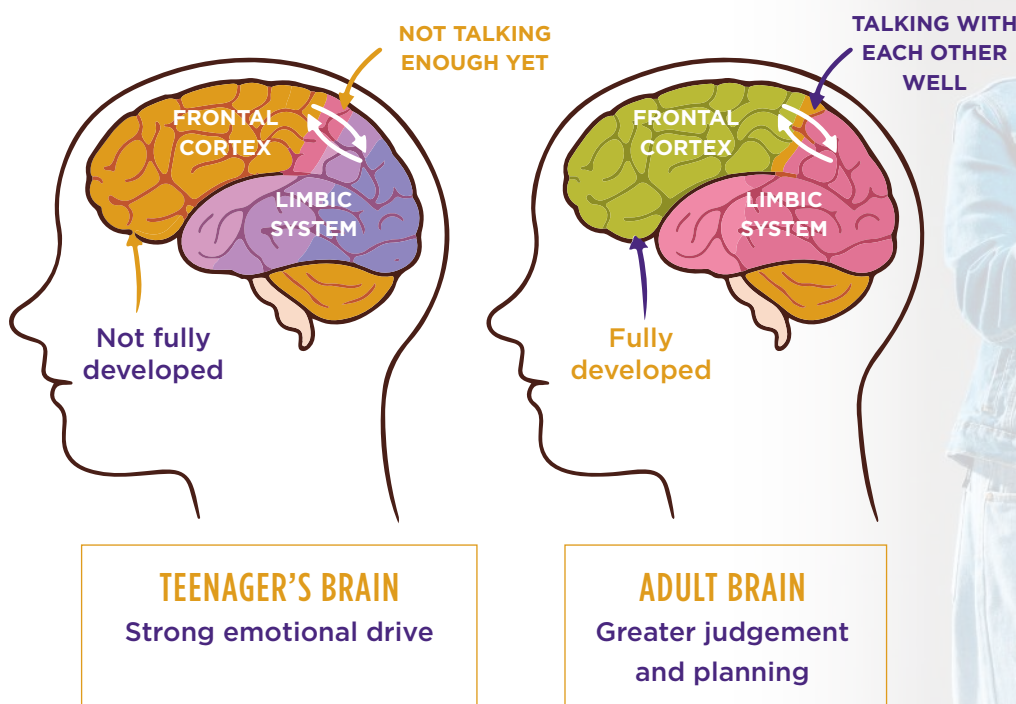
NOT TALKING ENOUGH YET

FRONTAL CORTEX

LIMBIC SYSTEM

Not fully developed

TALKING WITH EACH OTHER WELL

FRONTAL CORTEX

LIMBIC SYSTEM

Fully developed

TEENAGER'S BRAIN
Strong emotional drive

ADULT BRAIN
Greater judgement and planning